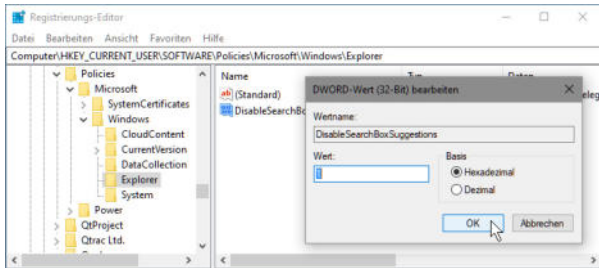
Registrierungs-Editor

Datei Bearbeiten Ansicht Favoriten Hilfe

Computer\HKEY_CURRENT_USER\SOFTWARE\Policies\Microsoft\Windows\Explorer

Policies
Microsoft
SystemCertificates
Windows
CloudContent
CurrentVersion
DataCollection
Explorer
System
Power
QtProject
Qtrac Ltd.

Name
(Standard)
DisableSearchBo

DWORD-Wert (32-Bit) bearbeiten

Wertname:
DisableSearchBoxSuggestions

Wert:
1

Basis
Hexadezimal
Dezimal

OK
Abbrechen